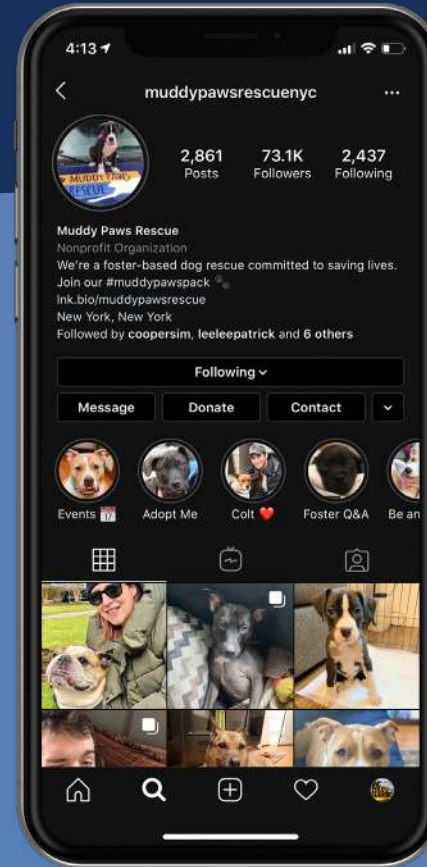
4:13

muddypawsrescuenyc

MUDDY PAWS RESCUE

2,861 Posts

73.1K Followers

2,437 Following

Muddy Paws Rescue
Nonprofit Organization
We're a foster-based dog rescue committed to saving lives. Join our #muddypawspack
lnk.bio/muddypawsrescue
New York, New York
Followed by coopersim, leeleepatrick and 6 others

Following

Message

Donate

Contact

Events

Adopt Me

Colt

Foster Q&A

Be an